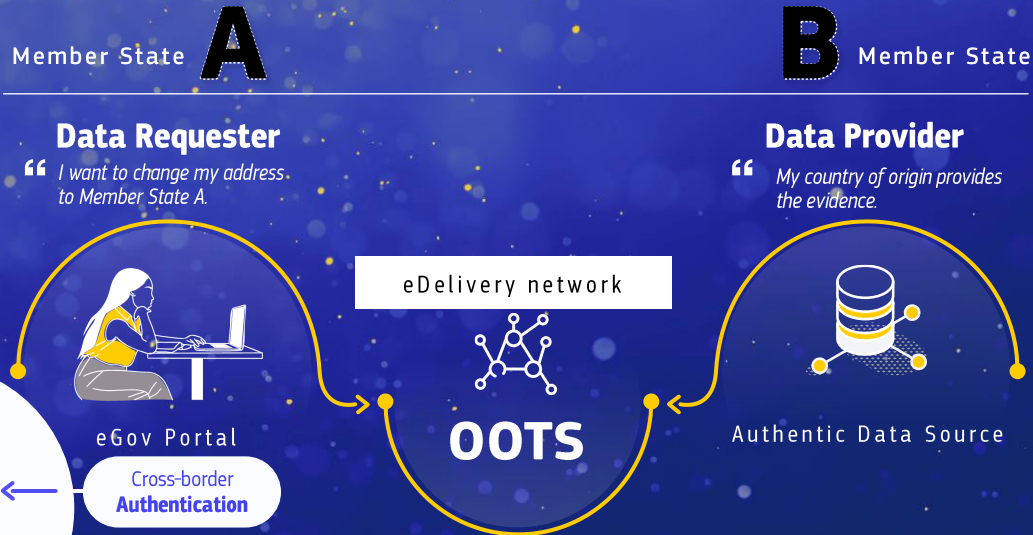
Member State A

B Member State

Data Requester

“ I want to change my address to Member State A.

Data Provider

“ My country of origin provides the evidence.

eDelivery network

OOTS

eGov Portal

Cross-border Authentication

Authentic Data Source